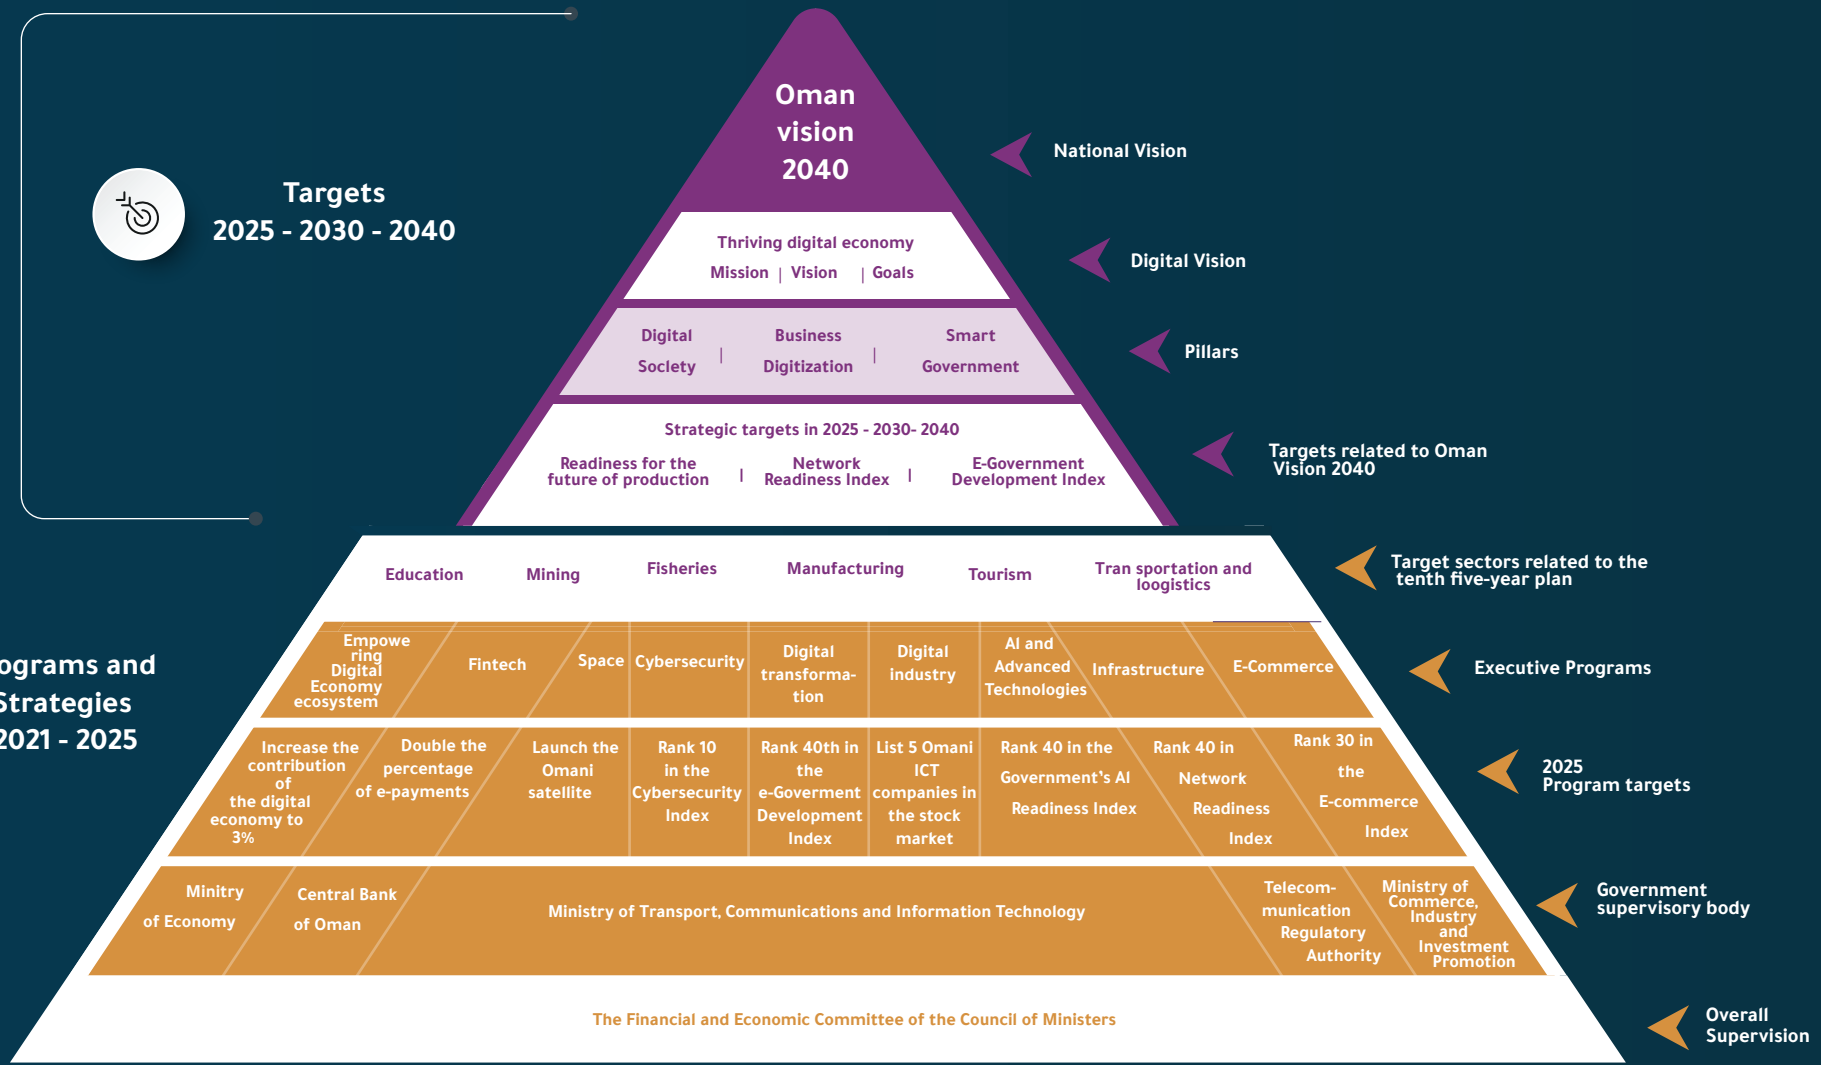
Targets
2025 - 2030 - 2040

ograms and
Strategies
2021 - 2025

Oman vision 2040

National Vision

Thriving digital economy
Mission | Vision | Goals

Digital Vision

Digital Society | Business Digitization | Smart Government

Pillars

Strategic targets in 2025 - 2030- 2040
Readiness for the future of production | Network Readiness Index | E-Government Development Index

Targets related to Oman Vision 2040

Education Mining Fisheries Manufacturing Tourism Tran sportation and loogistics

Target sectors related to the tenth five-year plan

Empowe ring Digital Economy ecosystem | Fintech | Space | Cybersecurity | Digital transforma- tion | Digital industry | AI and Advanced Technologies | Infrastructure | E-Commerce

Executive Programs

Increase the contribution of the digital economy to 3% | Double the percentage of e-payments | Launch the Omani satellite | Rank 10 in the Cybersecurity Index | Rank 40th in the e-Goverment Development Index | List 5 Omani ICT companies in the stock market | Rank 40 in the Government's AI Readiness Index | Rank 40 in Network Readiness Index | Rank 30 in the E-commerce Index

2025 Program targets

Minitry of Economy | Central Bank of Oman | Ministry of Transport, Communications and Information Technology | Telecom- munication Regulatory Authority | Ministry of Commerce, Industry and Investment Promotion

Government supervisory body

The Financial and Economic Committee of the Council of Ministers

Overall Supervision